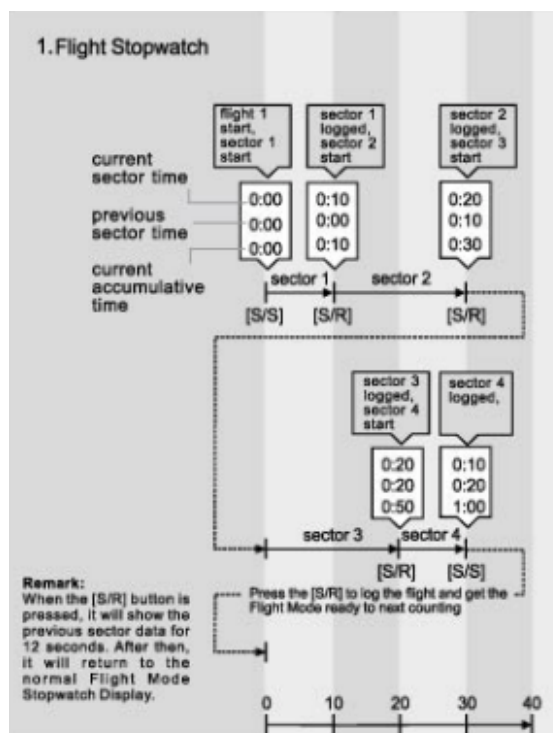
1. Flight Stopwatch

flight 1 start, sector 1 start

sector 1 logged, sector 2 start

sector 2 logged, sector 3 start

current sector time

previous sector time

current accumulative time

0:00
0:00
0:00

0:10
0:00
0:10

0:20
0:10
0:30

sector 1

sector 2

[S/S]

[S/R]

[S/R]

sector 3 logged, sector 4 start

sector 4 logged,

0:20
0:20
0:50

0:10
0:20
1:00

sector 3

sector 4

[S/R]

[S/S]

Remark:
When the [S/R] button is pressed, it will show the previous sector data for 12 seconds. After then, it will return to the normal Flight Mode Stopwatch Display.

Press the [S/R] to log the flight and get the Flight Mode ready to next counting

0
10
20
30
40